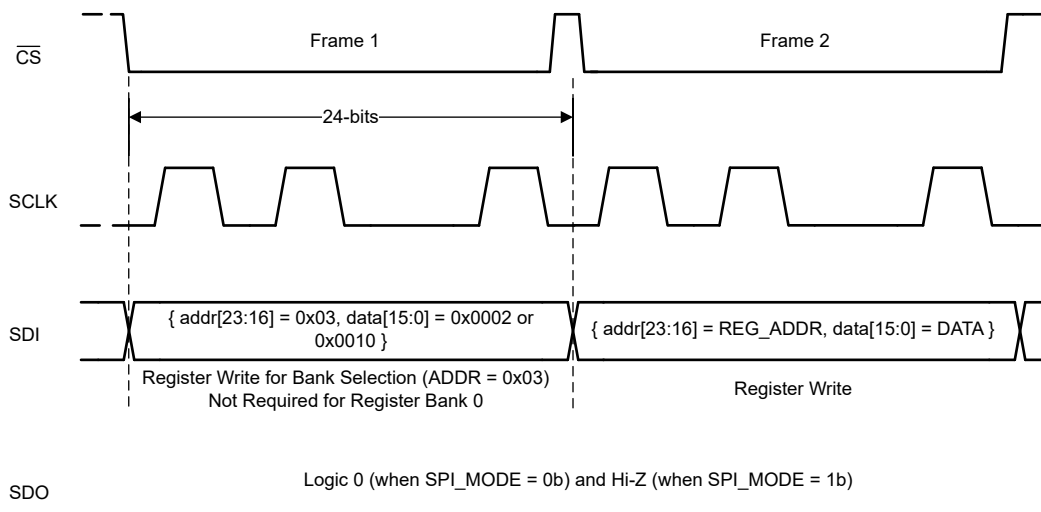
$\overline{CS}$

Frame 1

Frame 2

24-bits

SCLK

SDI

{ addr[23:16] = 0x03, data[15:0] = 0x0002 or 0x0010 }

{ addr[23:16] = REG_ADDR, data[15:0] = DATA }

Register Write for Bank Selection (ADDR = 0x03) Not Required for Register Bank 0

Register Write

SDO

Logic 0 (when SPI_MODE = 0b) and Hi-Z (when SPI_MODE = 1b)